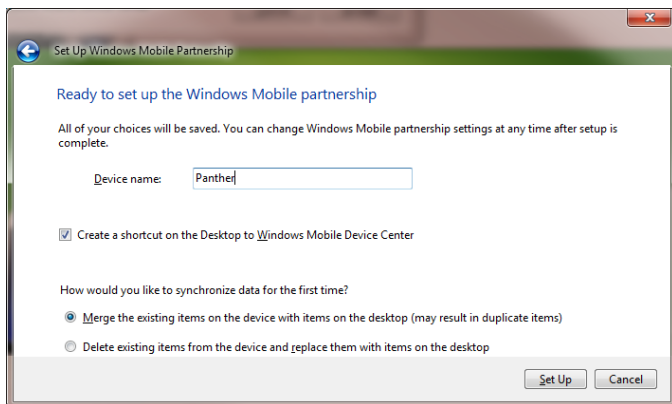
Set Up Windows Mobile Partnership

Ready to set up the Windows Mobile partnership

All of your choices will be saved. You can change Windows Mobile partnership settings at any time after setup is complete.

Device name: Panther

Create a shortcut on the Desktop to Windows Mobile Device Center

How would you like to synchronize data for the first time?

Merge the existing items on the device with items on the desktop (may result in duplicate items)

Delete existing items from the device and replace them with items on the desktop

Set Up
Cancel